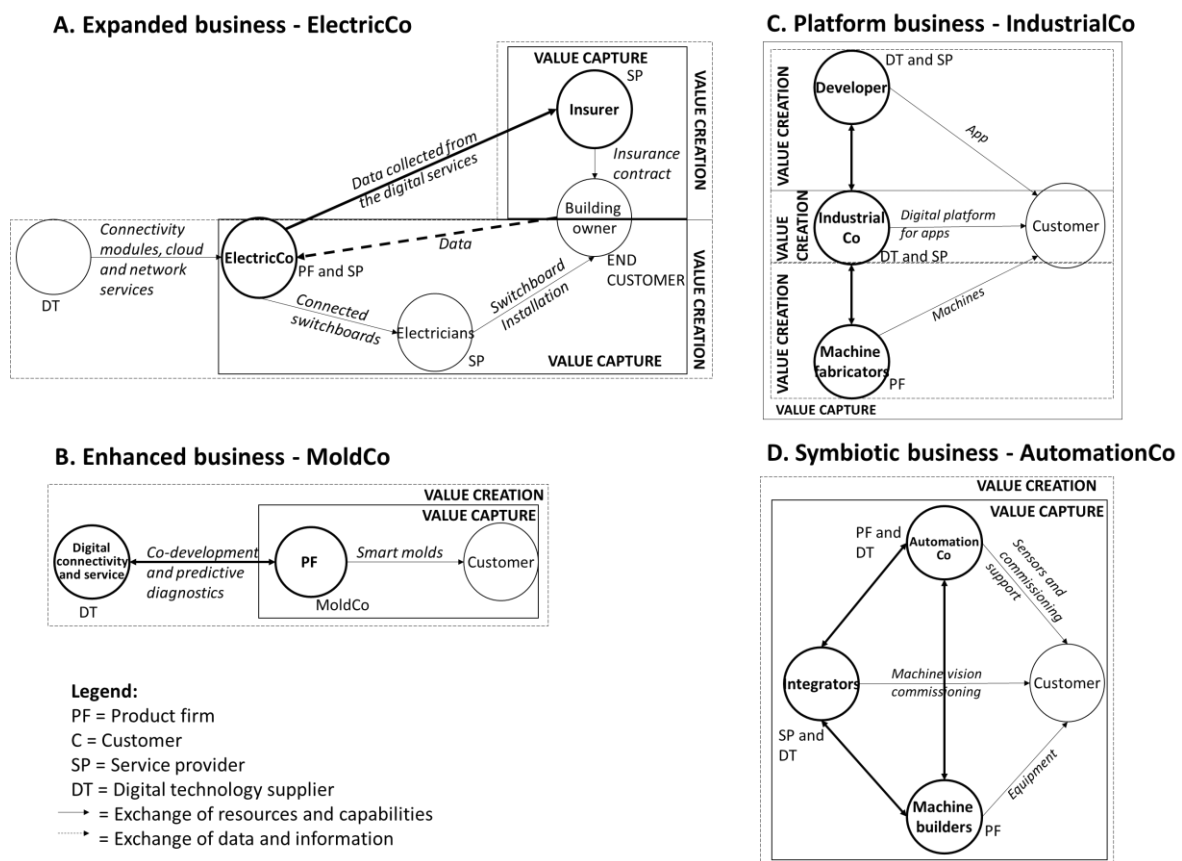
A. Expanded business - ElectricCo

VALUE CAPTURE
SP
Insurer
VALUE CREATION
Data collected from the digital services
Insurance contract
Building owner
Connectivity modules, cloud and network services
ElectricCo
Data
PF and SP
END CUSTOMER
VALUE CREATION
DT
Connected switchboards
Switchboard Installation
Electricians
SP
VALUE CAPTURE

C. Platform business - IndustrialCo

DT and SP
Developer
VALUE CREATION
App
VALUE CREATION
Industrial Co
Digital platform for apps
Customer
DT and SP
VALUE CREATION
Machines
Machine fabricators
PF
VALUE CAPTURE

B. Enhanced business - MoldCo

VALUE CREATION
VALUE CAPTURE
Digital connectivity and service
Co-development and predictive diagnostics
PF
Smart molds
Customer
DT
MoldCo

D. Symbiotic business - AutomationCo

VALUE CREATION
VALUE CAPTURE
PF and DT
Automation Co
Sensors and commissioning support
Integrators
Machine vision commissioning
Customer
SP and DT
Equipment
Machine builders
PF

Legend:
PF = Product firm
C = Customer
SP = Service provider
DT = Digital technology supplier
= Exchange of resources and capabilities
= Exchange of data and information